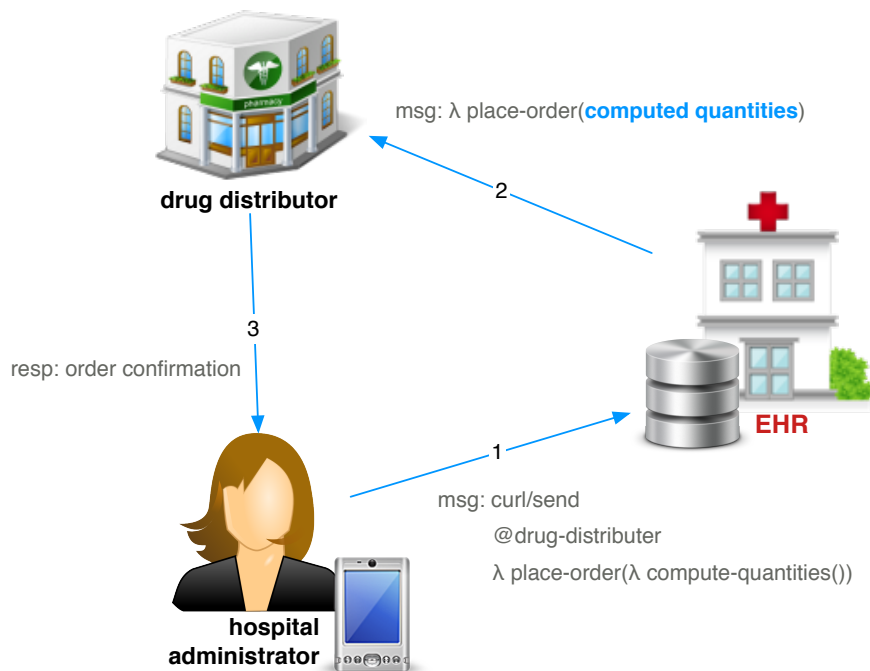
pharmacy

msg: λ place-order(**computed quantities**)

drug distributor

2

3

resp: order confirmation

EHR

1

msg: curl/send

@drug-distributer

λ place-order(λ compute-quantities())

hospital administrator